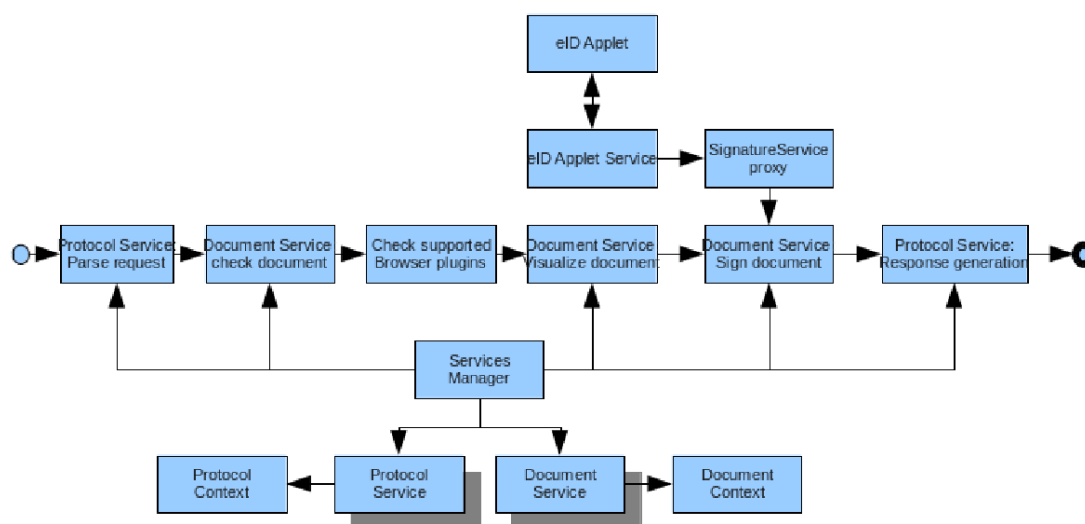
eID Applet

eID Applet Service

SignatureService proxy

Protocol Service: Parse request

Document Service check document

Check supported Browser plugins

Document Service Visualize document

Document Service Sign document

Protocol Service: Response generation

Services Manager

Protocol Context

Protocol Service

Document Service

Document Context